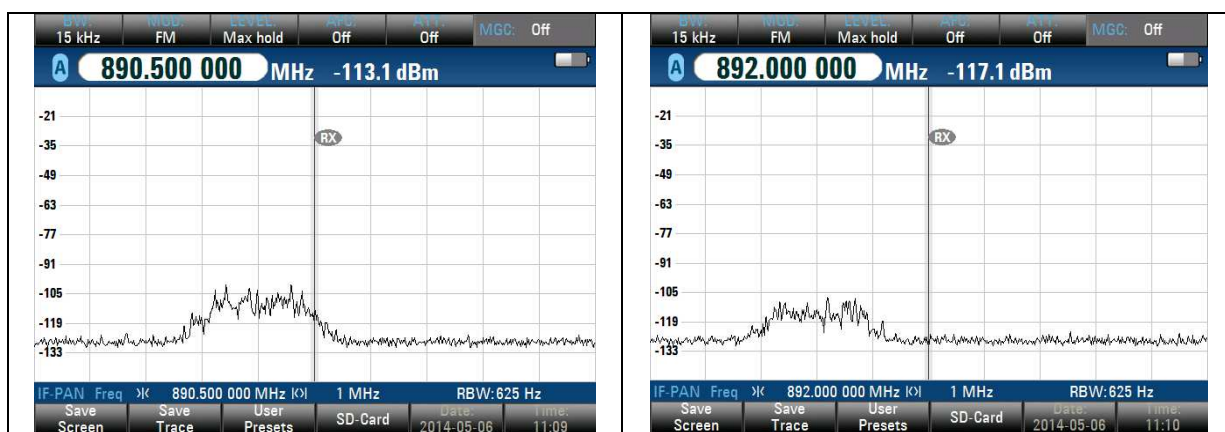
BW: 15 kHz | MOD: FM | LEVEL: Max hold | AFC: Off | ATT: Off | MGC: Off

A 890.500 000 MHz -113.1 dBm

-21
-35
-49
-63
-77
-91
-105
-119
-133

RX

IF-PAN Freq 890.500 000 MHz 1 MHz RBW: 625 Hz

Save Screen | Save Trace | User Presets | SD-Card | Date: 2014-05-06 | Time: 11:09

BW: 15 kHz | MOD: FM | LEVEL: Max hold | AFC: Off | ATT: Off | MGC: Off

A 892.000 000 MHz -117.1 dBm

-21
-35
-49
-63
-77
-91
-105
-119
-133

RX

IF-PAN Freq 892.000 000 MHz 1 MHz RBW: 625 Hz

Save Screen | Save Trace | User Presets | SD-Card | Date: 2014-05-06 | Time: 11:10